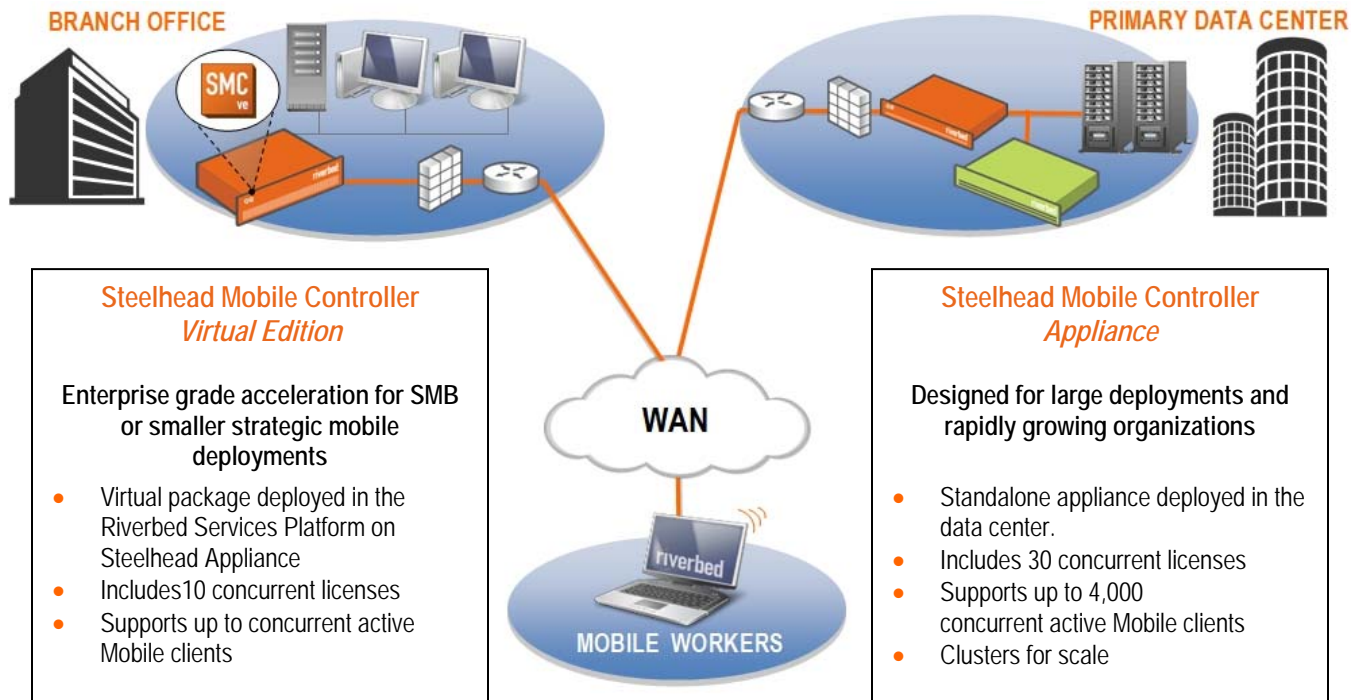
BRANCH OFFICE

SMC ve

riverbed

PRIMARY DATA CENTER

riverbed

riverbed

Steelhead Mobile Controller
Virtual Edition

Enterprise grade acceleration for SMB or smaller strategic mobile deployments

- Virtual package deployed in the Riverbed Services Platform on Steelhead Appliance
- Includes10 concurrent licenses
- Supports up to concurrent active Mobile clients

WAN

riverbed

MOBILE WORKERS

Steelhead Mobile Controller
Appliance

Designed for large deployments and rapidly growing organizations

- Standalone appliance deployed in the data center.
- Includes 30 concurrent licenses
- Supports up to 4,000 concurrent active Mobile clients
- Clusters for scale